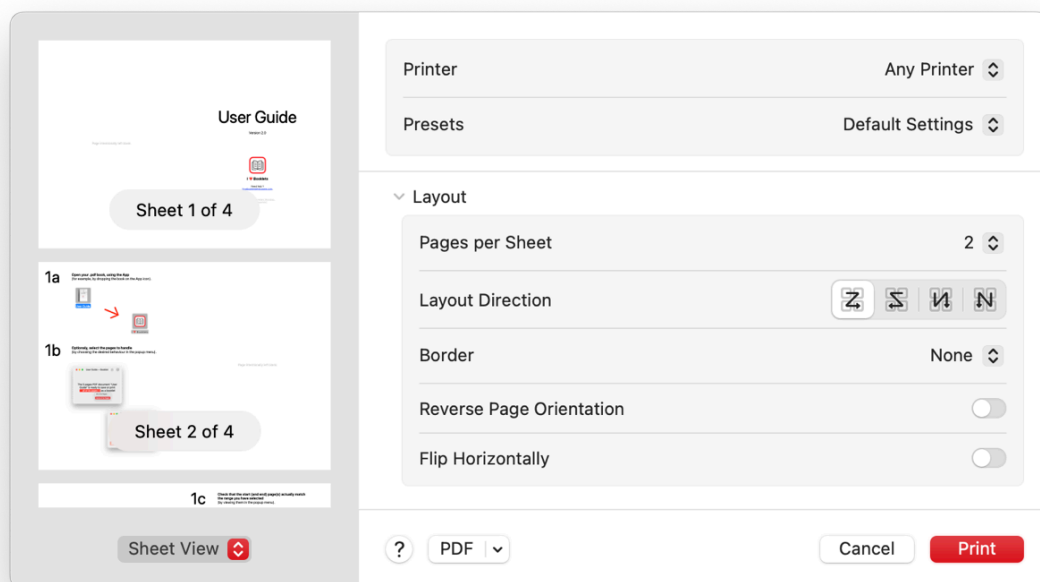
User Guide

Version 2.0

I ♥ Booklets

Sheet 1 of 4

1a

Open your .pdf book, using the App

1b

Optionally, select the pages to handle.

Sheet 2 of 4

1c

Check that the start (and end) page(s) actually match the range you have selected

Sheet View

Printer
Any Printer

Presets
Default Settings

Layout

Pages per Sheet
2

Layout Direction

Border
None

Reverse Page Orientation

Flip Horizontally

?

PDF

Cancel

Print